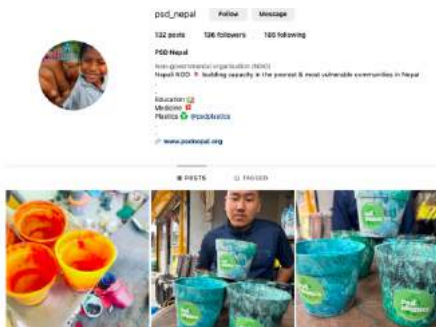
psd_nepal Follow Message

132 posts 136 followers 105 following

PSD Nepal
Non-governmental organization (NGO)
Nepali NGO building capacity in the poorest & most vulnerable communities in Nepal
.
Education
Medicine
Plastics @psdplastics
.
www.psdnepal.org

POSTS TAGGED

psd plastics

Psd Plastics